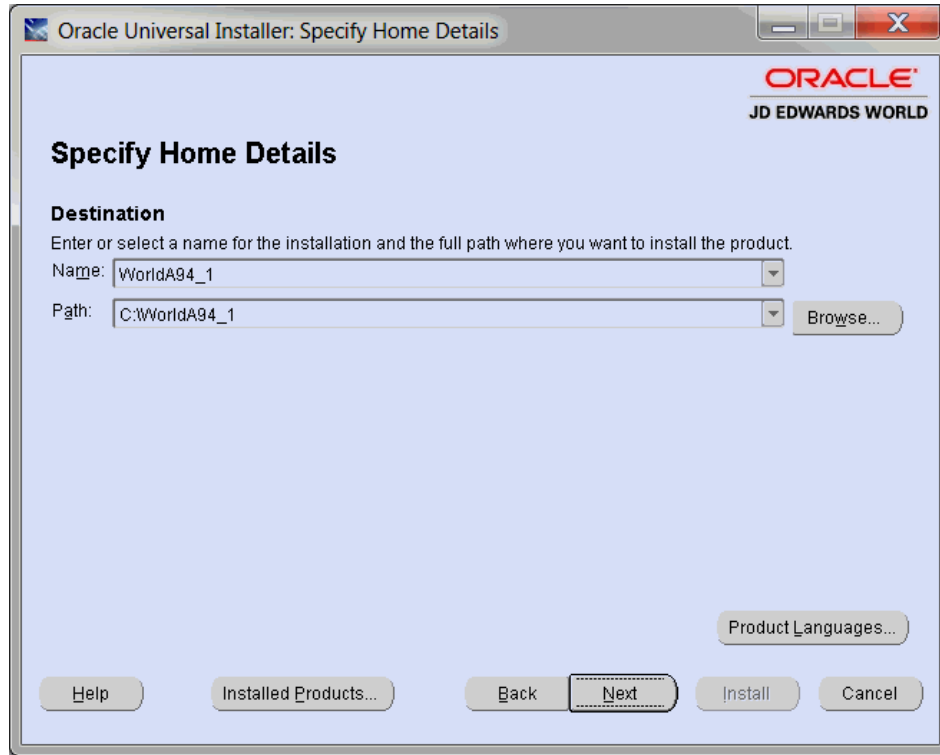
Oracle Universal Installer: Specify Home Details

ORACLE
JD EDWARDS WORLD

Specify Home Details

Destination
Enter or select a name for the installation and the full path where you want to install the product.
Name: WorldA94_1
Path: C:\WorldA94_1
Browse...

Product Languages...

Help
Installed Products...
Back
Next
Install
Cancel